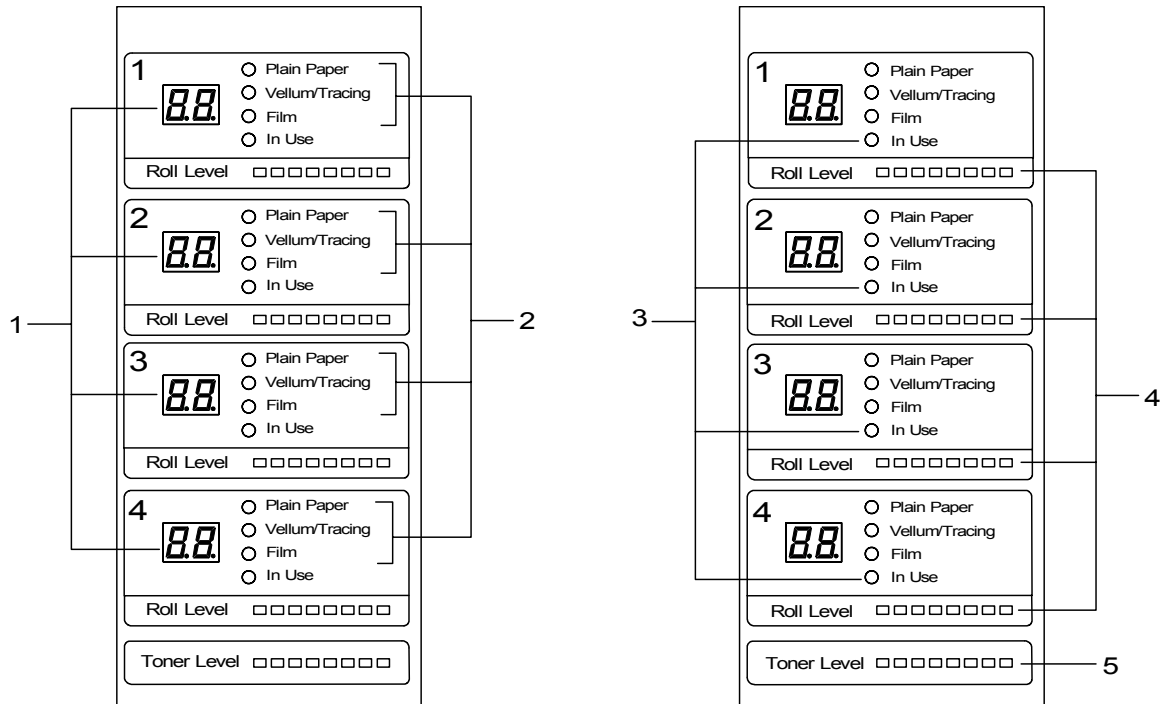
1
88
Plain Paper
Vellum/Tracing
Film
In Use
Roll Level

2
88
Plain Paper
Vellum/Tracing
Film
In Use
Roll Level

3
88
Plain Paper
Vellum/Tracing
Film
In Use
Roll Level

4
88
Plain Paper
Vellum/Tracing
Film
In Use
Roll Level

Toner Level

1
2

1
88
Plain Paper
Vellum/Tracing
Film
In Use
Roll Level

2
88
Plain Paper
Vellum/Tracing
Film
In Use
Roll Level

3
88
Plain Paper
Vellum/Tracing
Film
In Use
Roll Level

4
88
Plain Paper
Vellum/Tracing
Film
In Use
Roll Level

Toner Level

3
4
5